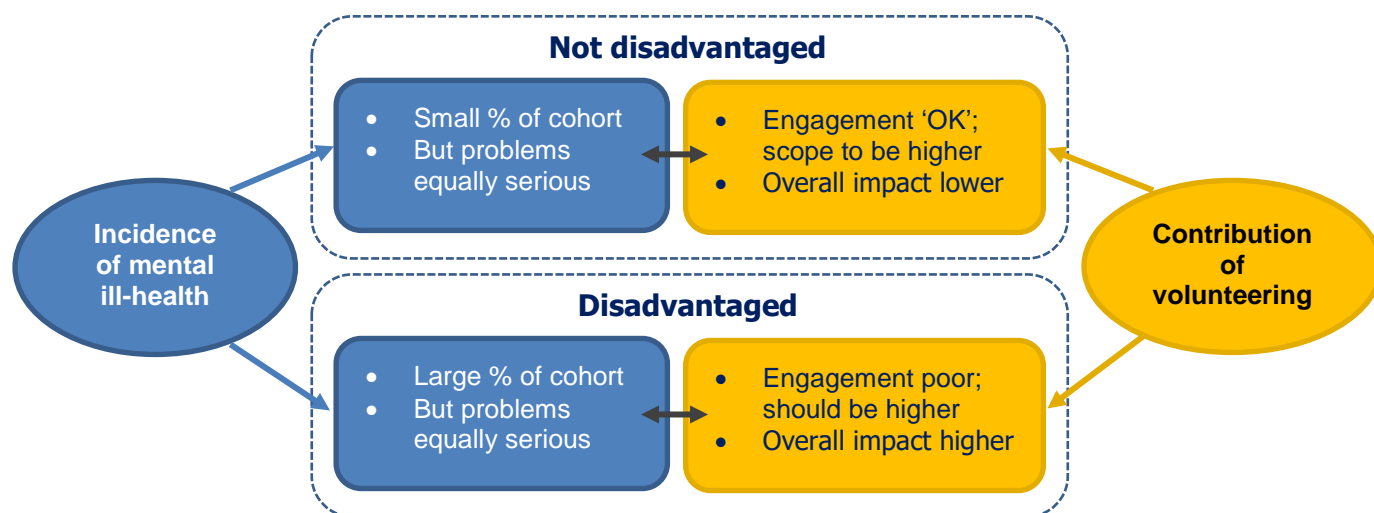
Incidence of mental ill-health

Not disadvantaged

- Small % of cohort
- But problems equally serious

- Engagement ‘OK’; scope to be higher
- Overall impact lower

Disadvantaged

- Large % of cohort
- But problems equally serious

- Engagement poor; should be higher
- Overall impact higher

Contribution of volunteering